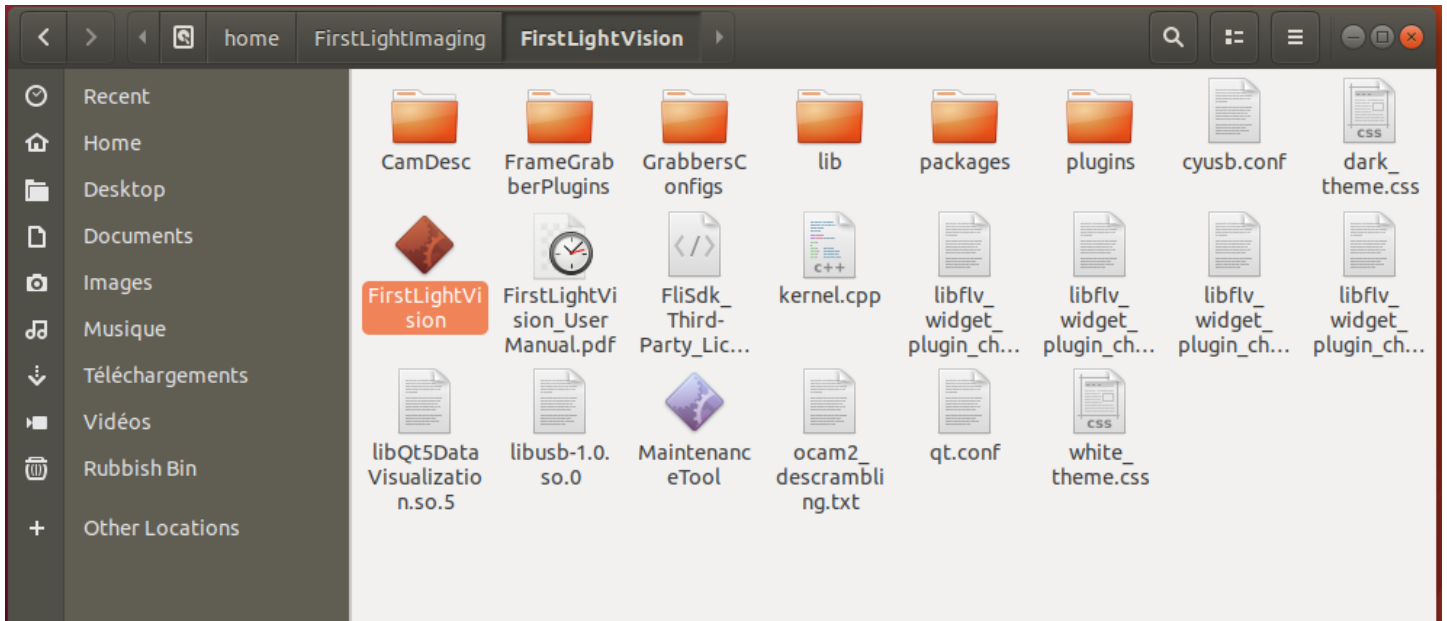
home FirstLightImaging FirstLightVision

Recent
Home
Desktop
Documents
Images
Musique
Téléchargements
Vidéos
Rubbish Bin
Other Locations

CamDesc
FrameGrabberPlugins
GrabbersConfigs
lib
packages
plugins
cyusb.conf
CSS
dark_theme.css

FirstLightVision
FirstLightVision_User Manual.pdf
FliSdk_Third-Party_Lic...
C++
kernel.cpp
libflv_widget_plugin_ch...
libflv_widget_plugin_ch...
libflv_widget_plugin_ch...
libflv_widget_plugin_ch...

libQt5DataVisualization.so.5
libusb-1.0.so.0
MaintenanceTool
ocam2_descrambling.txt
qt.conf
CSS
white_theme.css